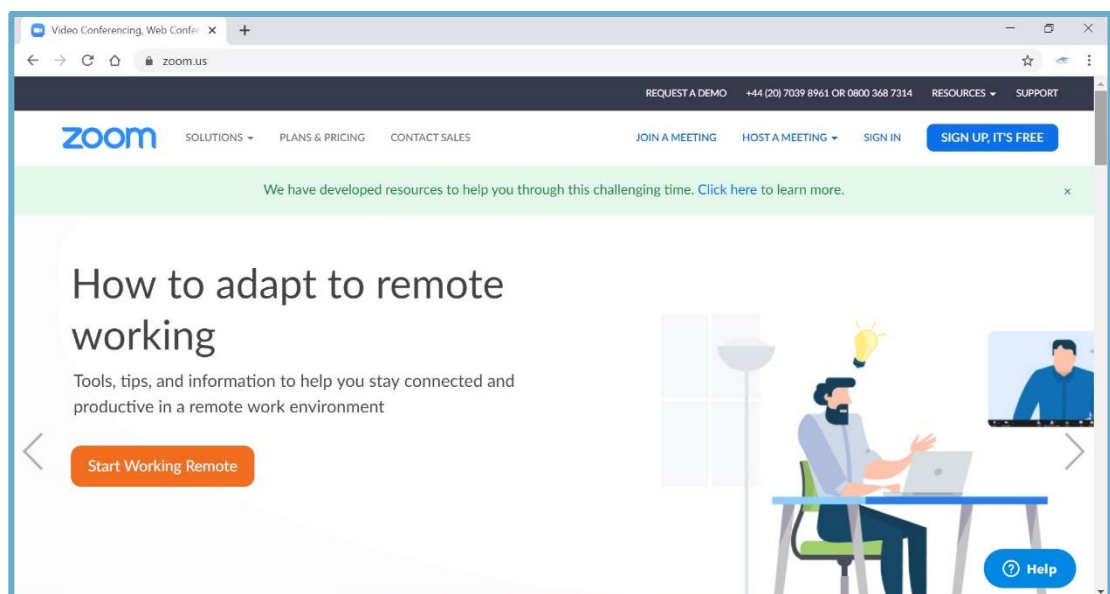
Video Conferencing, Web Confe ×

zoom.us

REQUEST A DEMO +44 (20) 7039 8961 OR 0800 368 7314 RESOURCES SUPPORT

zoom SOLUTIONS PLANS & PRICING CONTACT SALES JOIN A MEETING HOST A MEETING SIGN IN SIGN UP, IT'S FREE

We have developed resources to help you through this challenging time. Click here to learn more. ×

How to adapt to remote working

Tools, tips, and information to help you stay connected and productive in a remote work environment

Start Working Remote

Help